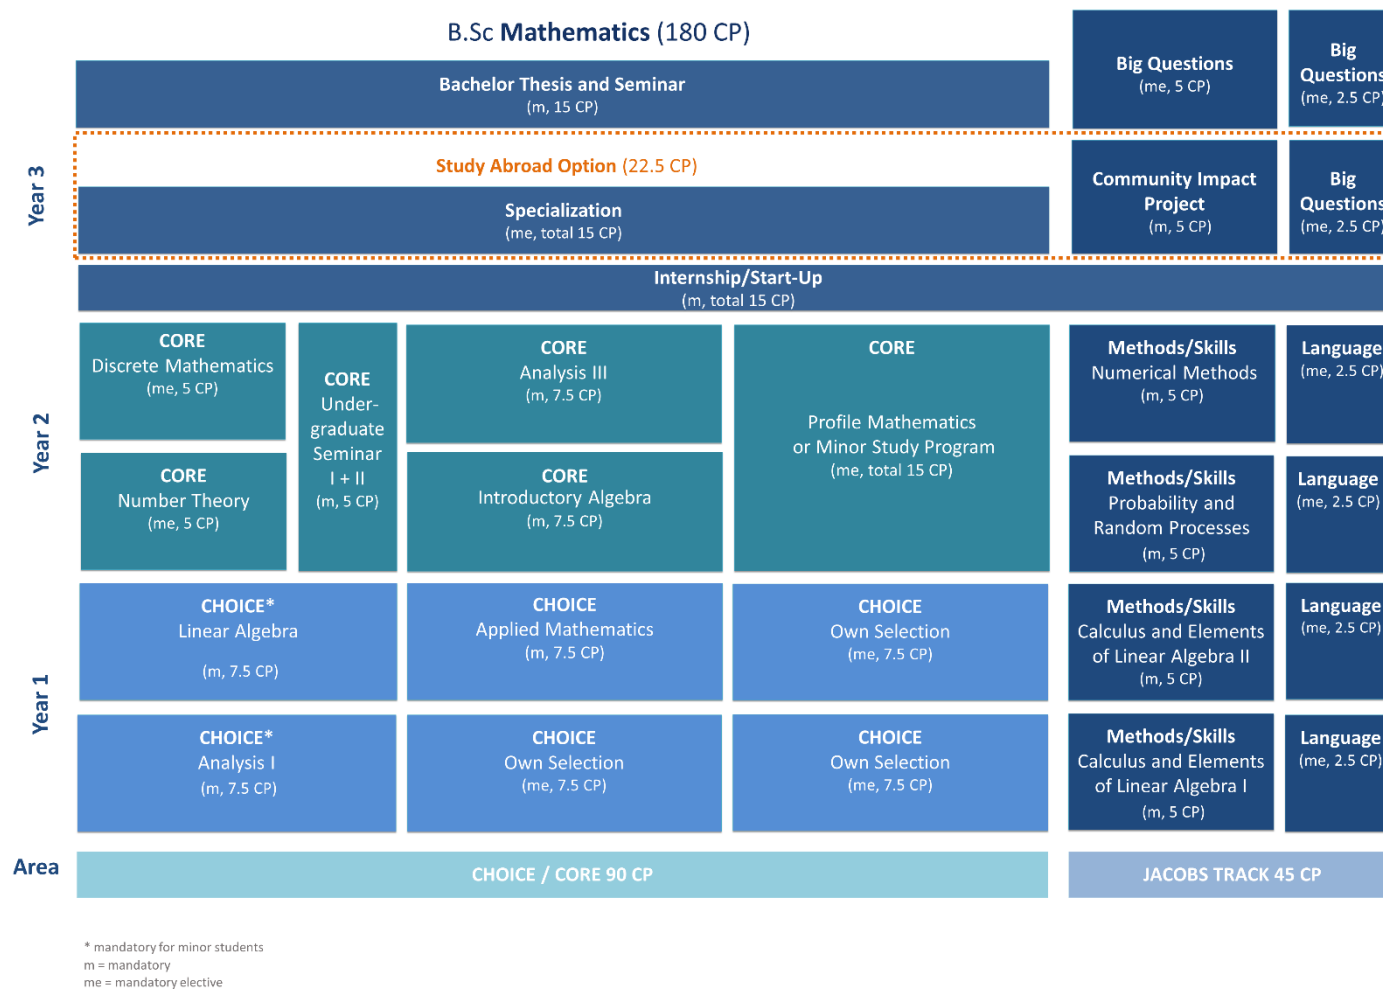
B.Sc Mathematics (180 CP)

Year 3

Bachelor Thesis and Seminar
(m, 15 CP)

Big Questions
(me, 5 CP)

Big Questions
(me, 2.5 CP)

Study Abroad Option (22.5 CP)

Specialization
(me, total 15 CP)

Community Impact Project
(m, 5 CP)

Big Questions
(me, 2.5 CP)

Internship/Start-Up
(m, total 15 CP)

Year 2

CORE
Discrete Mathematics
(me, 5 CP)

CORE
Undergraduate Seminar
I + II
(m, 5 CP)

CORE
Analysis III
(m, 7.5 CP)

CORE
Profile Mathematics or Minor Study Program
(me, total 15 CP)

Methods/Skills
Numerical Methods
(m, 5 CP)

Language
(me, 2.5 CP)

CORE
Number Theory
(me, 5 CP)

CORE
Introductory Algebra
(m, 7.5 CP)

Methods/Skills
Probability and Random Processes
(m, 5 CP)

Language
(me, 2.5 CP)

Year 1

CHOICE*
Linear Algebra
(m, 7.5 CP)

CHOICE
Applied Mathematics
(m, 7.5 CP)

CHOICE
Own Selection
(me, 7.5 CP)

Methods/Skills
Calculus and Elements of Linear Algebra II
(m, 5 CP)

Language
(me, 2.5 CP)

CHOICE*
Analysis I
(m, 7.5 CP)

CHOICE
Own Selection
(me, 7.5 CP)

CHOICE
Own Selection
(me, 7.5 CP)

Methods/Skills
Calculus and Elements of Linear Algebra I
(m, 5 CP)

Language
(me, 2.5 CP)

Area

CHOICE / CORE 90 CP

JACOBS TRACK 45 CP

* mandatory for minor students
m = mandatory
me = mandatory elective